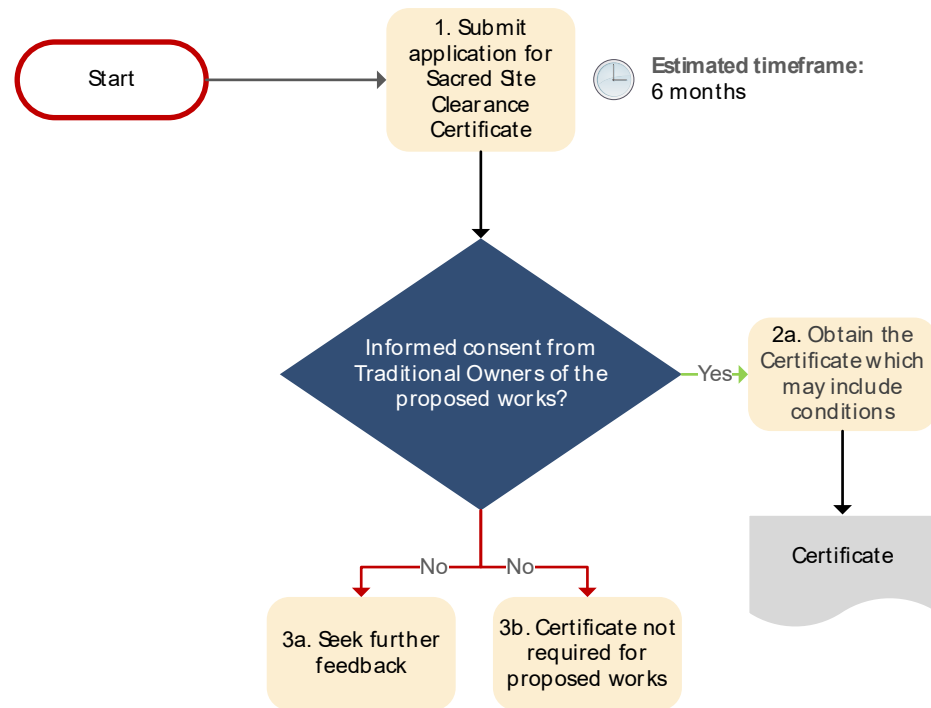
Start

1. Submit application for Sacred Site Clearance Certificate

Estimated timeframe: 6 months

Informed consent from Traditional Owners of the proposed works?

Yes

2a. Obtain the Certificate which may include conditions

Certificate

No

No

3a. Seek further feedback

3b. Certificate not required for proposed works